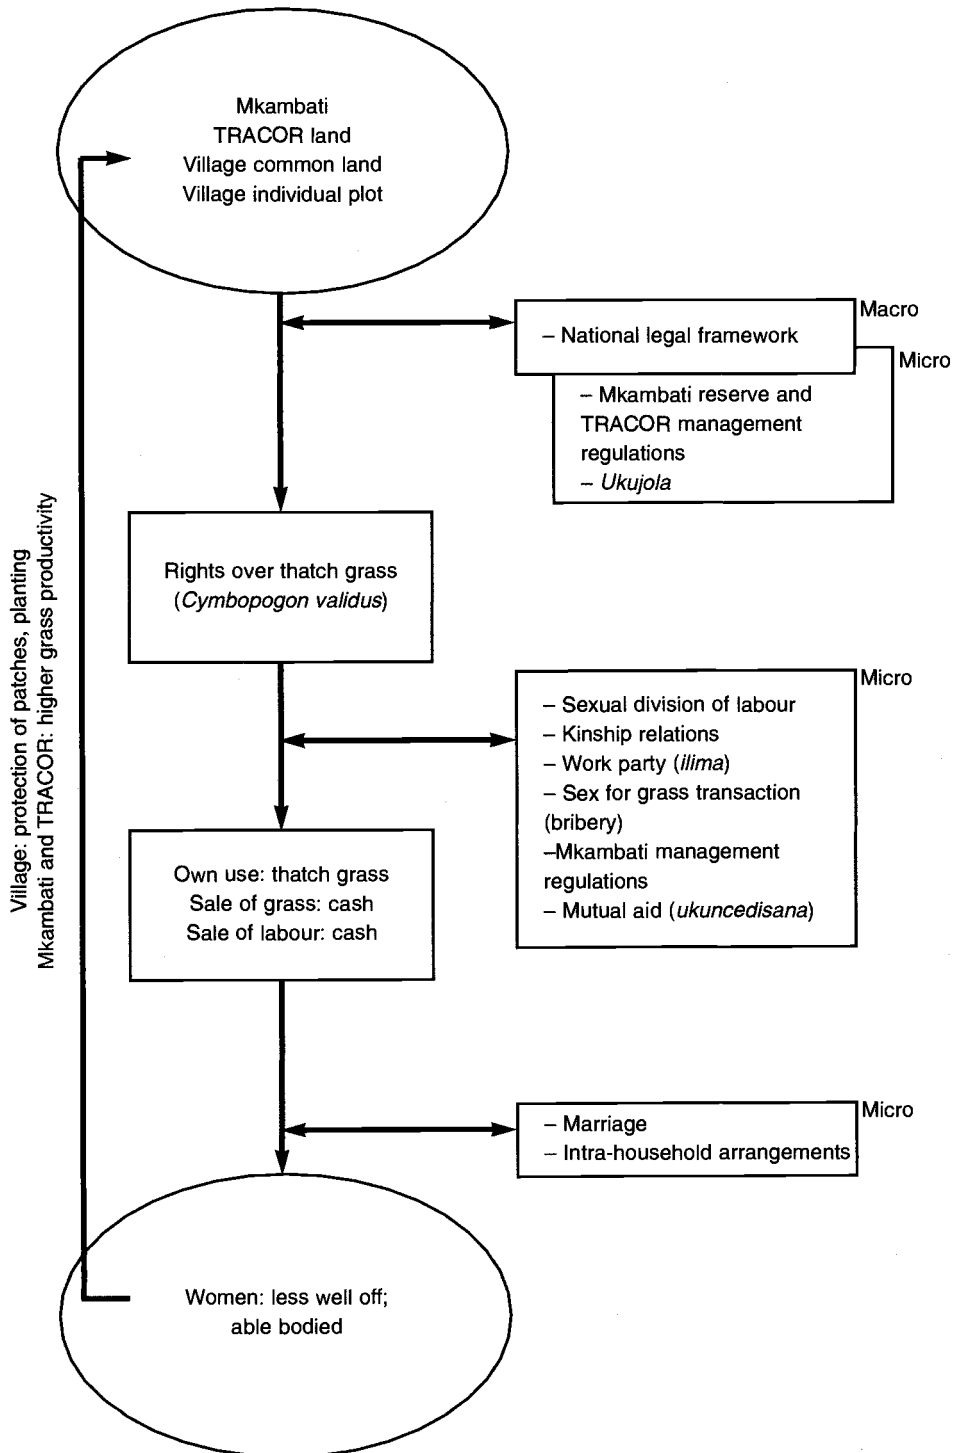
Mkambati
TRACOR land
Village common land
Village individual plot

Macro
– National legal framework

Micro
– Mkambati reserve and TRACOR management regulations
– *Ukujola*

Rights over thatch grass (*Cymbopogon validus*)

Micro
– Sexual division of labour
– Kinship relations
– Work party (*ilima*)
– Sex for grass transaction (bribery)
–Mkambati management regulations
– Mutual aid (*ukuncedisana*)

Own use: thatch grass
Sale of grass: cash
Sale of labour: cash

Micro
– Marriage
– Intra-household arrangements

Women: less well off; able bodied

Village: protection of patches, planting
Mkambati and TRACOR: higher grass productivity